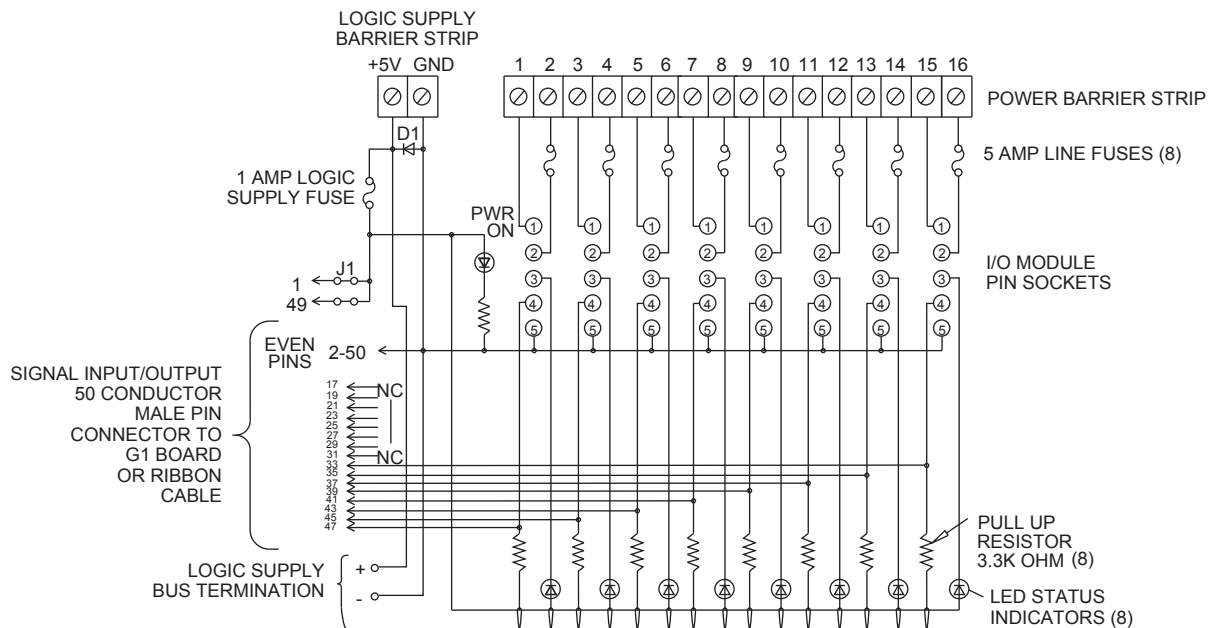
LOGIC SUPPLY BARRIER STRIP

+5V GND

1 2 3 4 5 6 7 8 9 10 11 12 13 14 15 16

POWER BARRIER STRIP

D1

5 AMP LINE FUSES (8)

1 AMP LOGIC SUPPLY FUSE

PWR ON

1 2 3 4 5

I/O MODULE PIN SOCKETS

J1

1

49

EVEN PINS 2-50

SIGNAL INPUT/OUTPUT 50 CONDUCTOR MALE PIN CONNECTOR TO G1 BOARD OR RIBBON CABLE

17 19 21 23 25 27 29 31 33 35 37 39 41 43 45 47

NC

NC

PULL UP RESISTOR 3.3K OHM (8)

LOGIC SUPPLY BUS TERMINATION

+

-

LED STATUS INDICATORS (8)